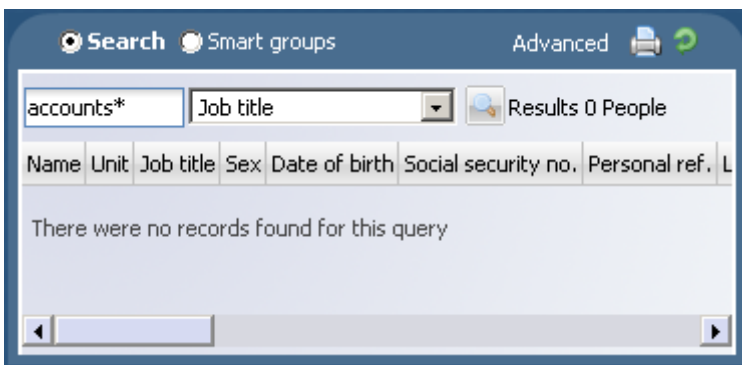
Search Smart groups Advanced

accounts* Job title Results 0 People

| Name | Unit | Job title | Sex | Date of birth | Social security no. | Personal ref. | L |
|---|---|---|---|---|---|---|---|

There were no records found for this query